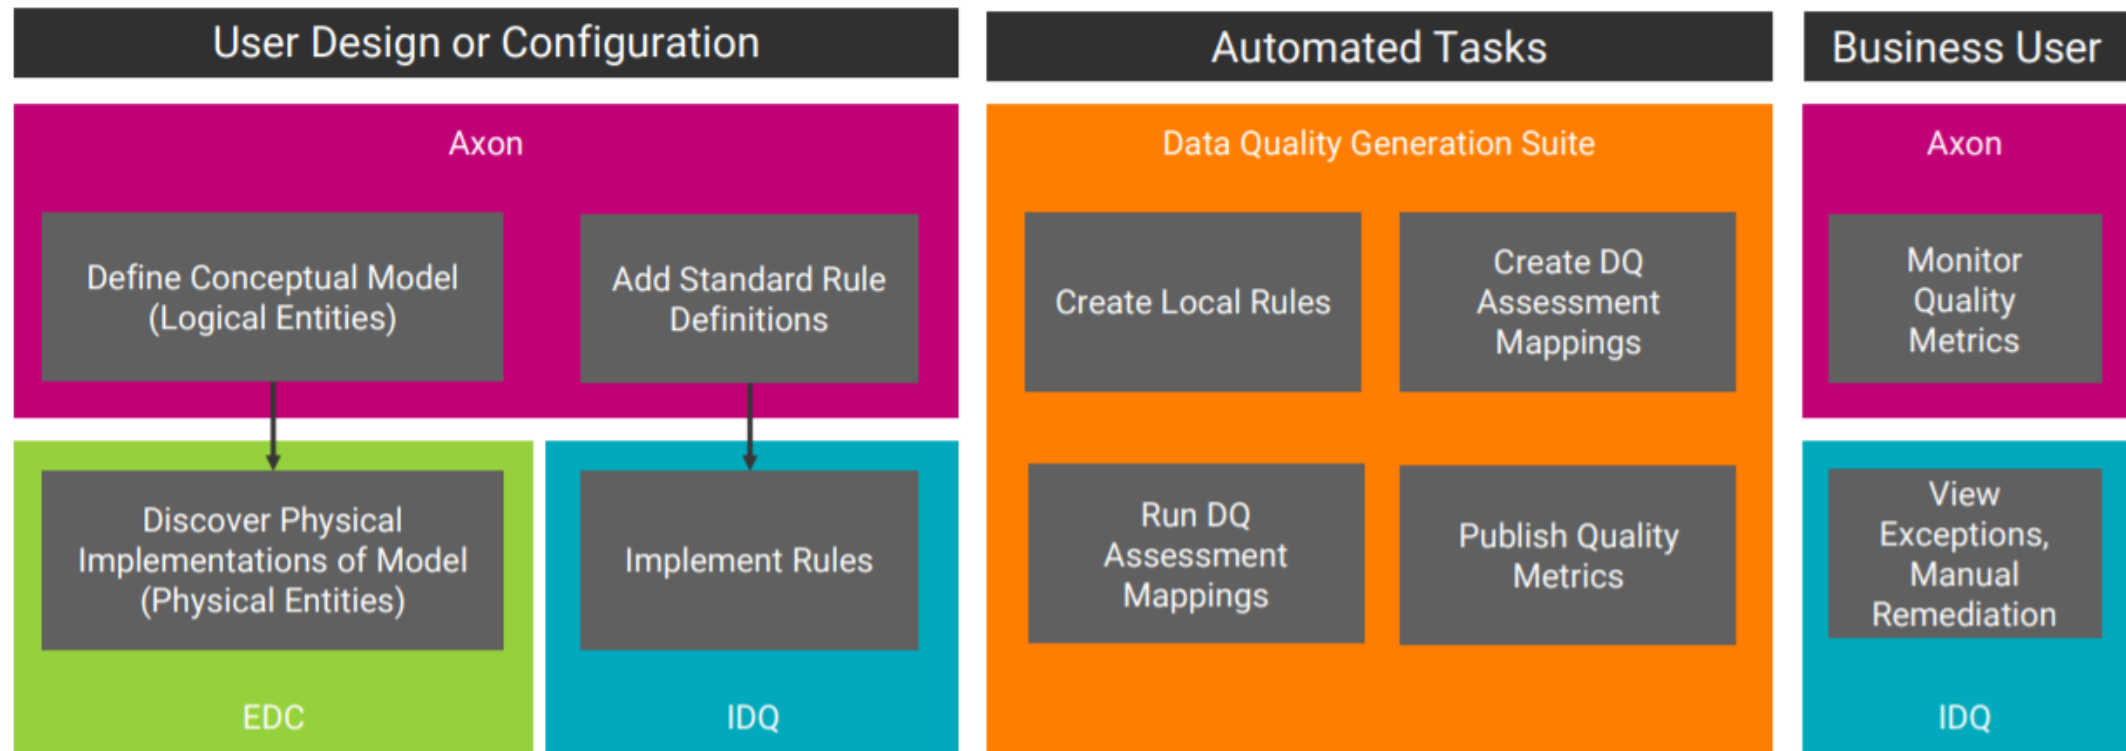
User Design or Configuration

Axon

Define Conceptual Model (Logical Entities)

Add Standard Rule Definitions

Discover Physical Implementations of Model (Physical Entities)

EDC

Implement Rules

IDQ

Automated Tasks

Data Quality Generation Suite

Create Local Rules

Create DQ Assessment Mappings

Run DQ Assessment Mappings

Publish Quality Metrics

Business User

Axon

Monitor Quality Metrics

View Exceptions, Manual Remediation

IDQ